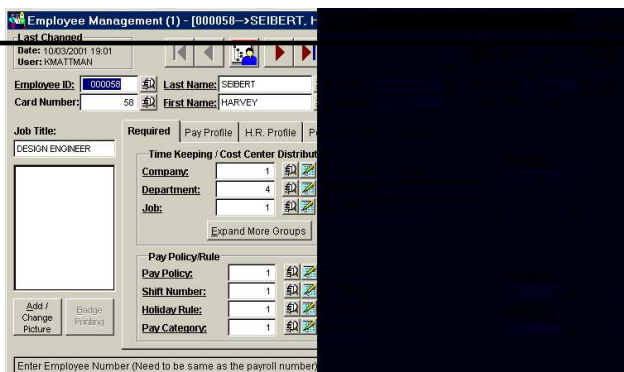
Employee Management (1) - [000058-->SEIBERT, H

Last Changed
Date: 10/03/2001 19:01
User: KMATTMAN

Employee ID: 000058
Last Name: SEIBERT
Card Number: 58
First Name: HARVEY

Job Title:
DESIGN ENGINEER

Required | Pay Profile | H.R. Profile | P

Time Keeping / Cost Center Distribut
Company: 1
Department: 4
Job: 1

Expand More Groups

Pay Policy/Rule
Pay Policy: 1
Shift Number: 1
Holiday Rule: 1
Pay Category: 1

Add / Change Picture
Badge Printing

Enter Employee Number (Need to be same as the payroll number)